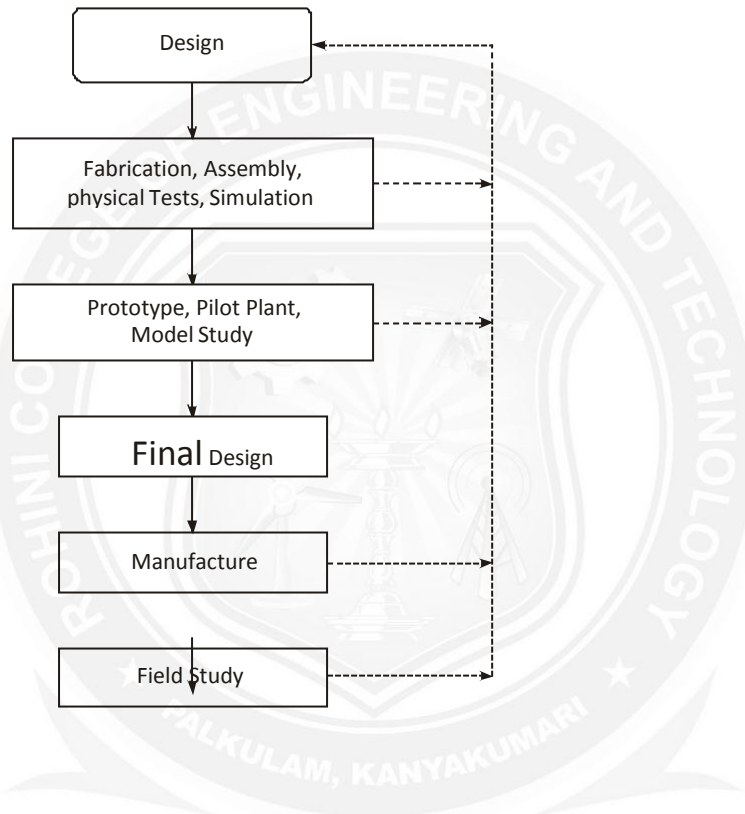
Design

Fabrication, Assembly, physical Tests, Simulation

Prototype, Pilot Plant, Model Study

Final Design

Manufacture

Field Study

ROHINI COLLEGE OF ENGINEERING AND TECHNOLOGY
PALKULAM, KANYAKUMARI